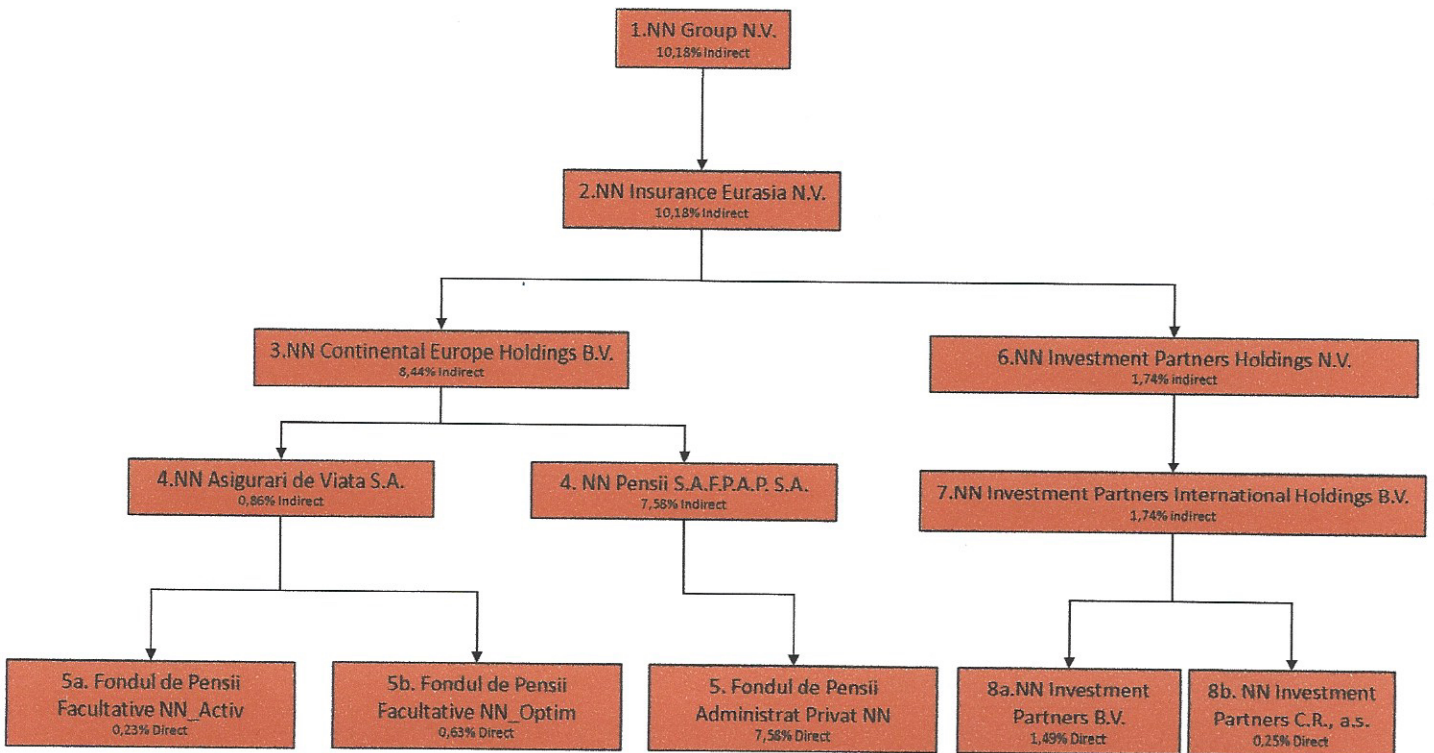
1.NN Group N.V.
10,18% Indirect

2.NN Insurance Eurasia N.V.
10,18% Indirect

3.NN Continental Europe Holdings B.V.
8,44% Indirect

6.NN Investment Partners Holdings N.V.
1,74% indirect

4.NN Asigurari de Viata S.A.
0,86% Indirect

4. NN Pensii S.A.F.P.A.P. S.A.
7,58% Indirect

7.NN Investment Partners International Holdings B.V.
1,74% indirect

5a. Fondul de Pensii Facultative NN_Activ
0,23% Direct

5b. Fondul de Pensii Facultative NN_Optim
0,63% Direct

5. Fondul de Pensii Administrat Privat NN
7,58% Direct

8a.NN Investment Partners B.V.
1,49% Direct

8b. NN Investment Partners C.R., a.s.
0,25% Direct